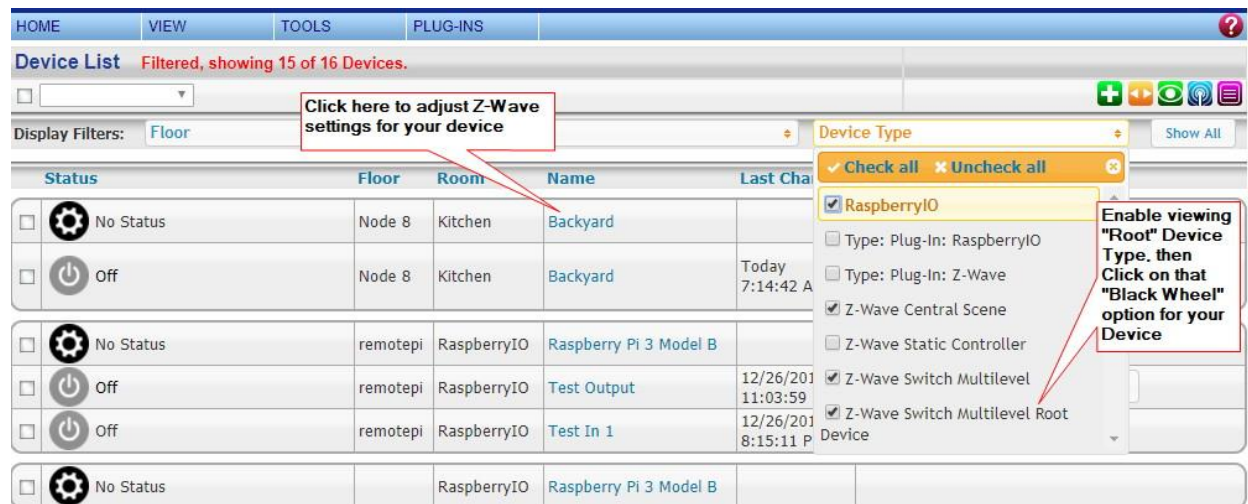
HOME VIEW TOOLS PLUG-INS

Device List Filtered, showing 15 of 16 Devices.

Click here to adjust Z-Wave settings for your device

Display Filters: Floor

Device Type

Show All

✓Check all ✗Uncheck all

RaspberryIO

Type: Plug-In: RaspberryIO

Type: Plug-In: Z-Wave

Z-Wave Central Scene

Z-Wave Static Controller

Z-Wave Switch Multilevel

Z-Wave Switch Multilevel Root Device

Enable viewing "Root" Device Type, then Click on that "Black Wheel" option for your Device

| | Status | Floor | Room | Name | Last Cha |
|---|---|---|---|---|---|
| | No Status | Node 8 | Kitchen | Backyard | |
| | Off | Node 8 | Kitchen | Backyard | Today 7:14:42 A |
| | No Status | remotepi | RaspberryIO | Raspberry Pi 3 Model B | |
| | Off | remotepi | RaspberryIO | Test Output | 12/26/201 11:03:59 |
| | Off | remotepi | RaspberryIO | Test In 1 | 12/26/201 8:15:11 P |
| | No Status | | RaspberryIO | Raspberry Pi 3 Model B | |